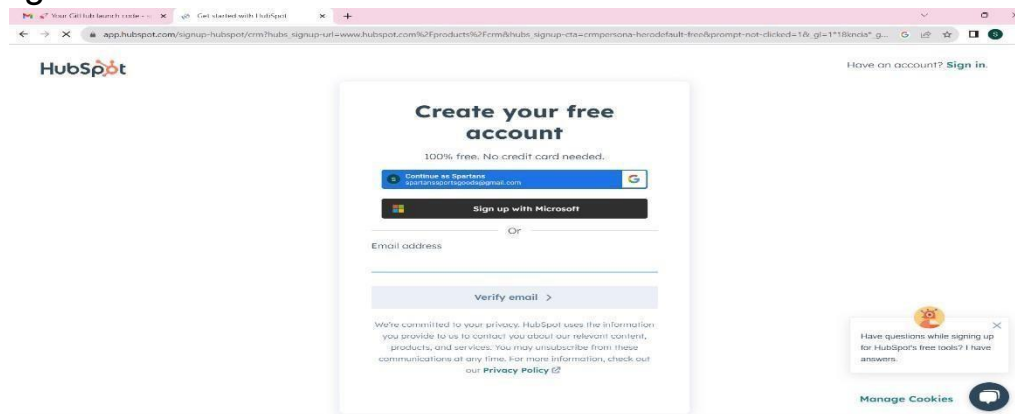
Your GitHub launch code - × Get started with HubSpot × +

app.hubspot.com/signup-hubspot/crm?hubs_signup-url=www.hubspot.com%2Fproducts%2Fcrm&hubs_signup-cta=crmpersona-herodefault-free&prompt-not-clicked=1&_gl=1*18kncia*_g...

HubSpot

Have an account? Sign in.

Create your free account

100% free. No credit card needed.

Continue as Spartans
spartanssportsgoods@gmail.com

Sign up with Microsoft

Or

Email address

Verify email >

We're committed to your privacy. HubSpot uses the information you provide to us to contact you about our relevant content, products, and services. You may unsubscribe from these communications at any time. For more information, check out our Privacy Policy

Have questions while signing up for HubSpot's free tools? I have answers.

Manage Cookies